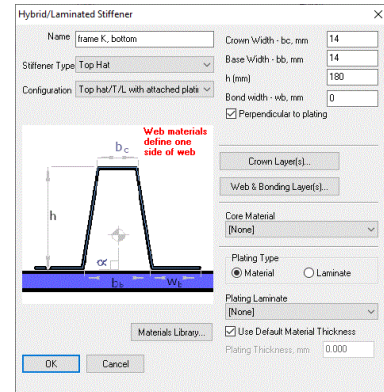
Hybrid/Laminated Stiffener

Name frame K, bottom

Stiffener Type Top Hat

Configuration Top hat/T/L with attached plat

Crown Width - bc, mm 14

Base Width - bb, mm 14

h (mm) 180

Bond width - wb, mm 0

Perpendicular to plating

Web materials define one side of web

$b_c$

h

$\alpha$

$b_b$

$w_b$

Crown Layer(s)...

Web & Bonding Layer(s)...

Core Material

[None]

Plating Type

Material

Laminate

Plating Laminate

[None]

Materials Library...

Use Default Material Thickness

Plating Thickness, mm 0.000

OK

Cancel